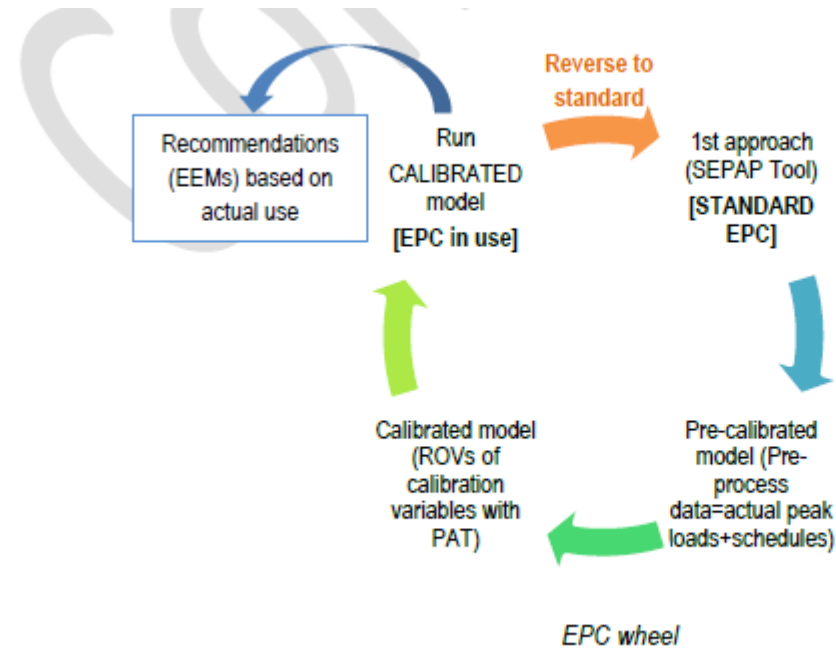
Recommendations (EEMs) based on actual use

Run CALIBRATED model [EPC in use]

Reverse to standard

1st approach (SEPAP Tool) [STANDARD EPC]

Pre-calibrated model (Pre-process data=actual peak loads+schedules)

Calibrated model (ROVs of calibration variables with PAT)

EPC wheel